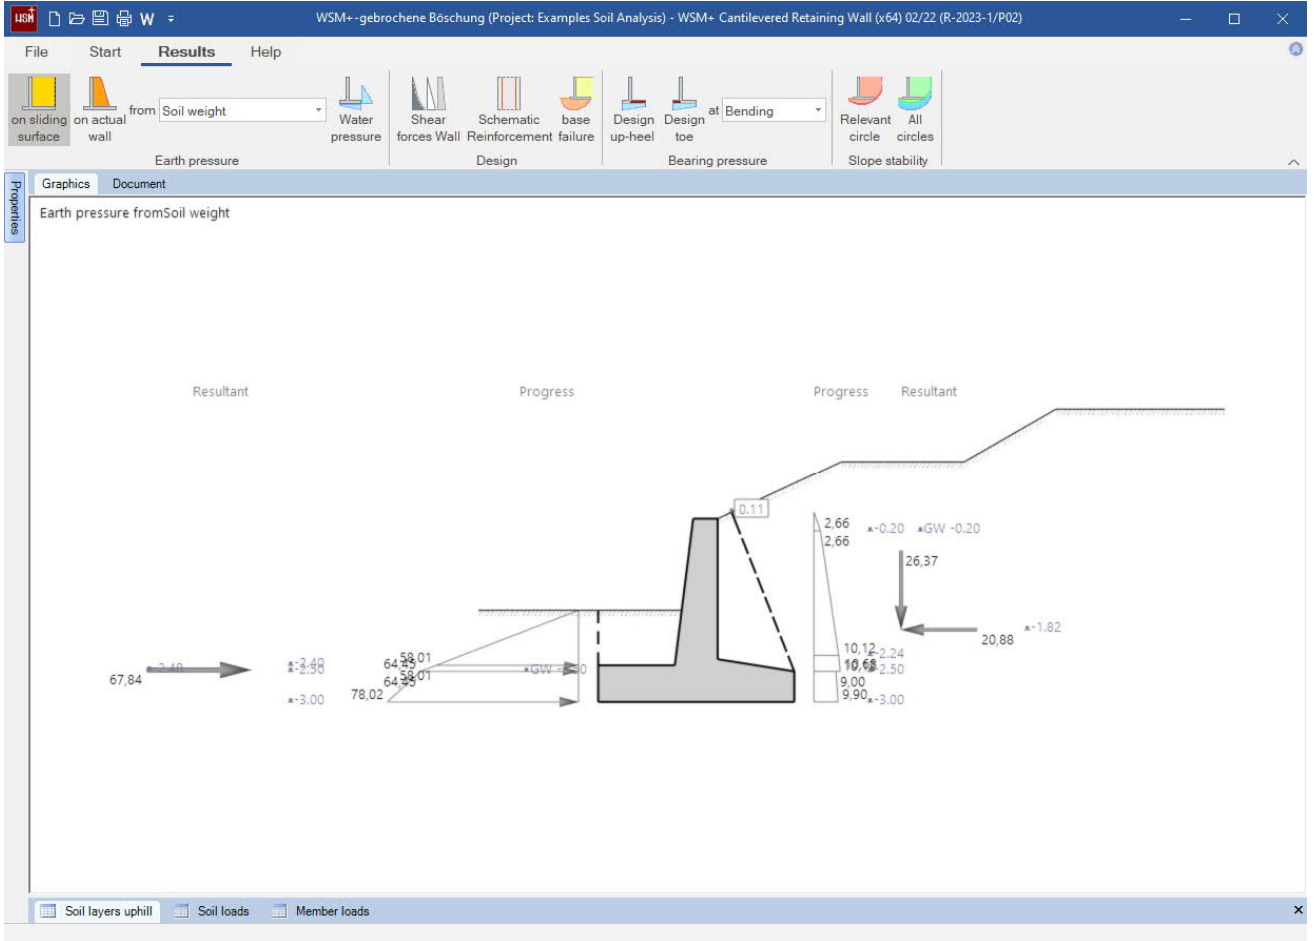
WSM+-gebrochene Böschung (Project: Examples Soil Analysis) - WSM+ Cantilevered Retaining Wall (x64) 02/22 (R-2023-1/P02)

File Start Results Help

on sliding surface on actual wall from Soil weight Water pressure
Earth pressure

Shear forces Wall Schematic Reinforcement base failure
Design

Design up-heel Design toe at Bending
Bearing pressure

Relevant circle All circles
Slope stability

Properties

Graphics Document

Earth pressure fromSoil weight

Resultant Progress Progress Resultant

0.11

2,66
2,66
-0.20 GW -0.20
26,37

20,88 -1.82

67,84 -2.40
-2.40
-2.50
-3.00
64,55 58,01
64,55 58,01
78,02
GW -2.50

10,12 -2.24
10,63
10,63 -2.50
9,00
9,90 -3.00

Soil layers uphill Soil loads Member loads